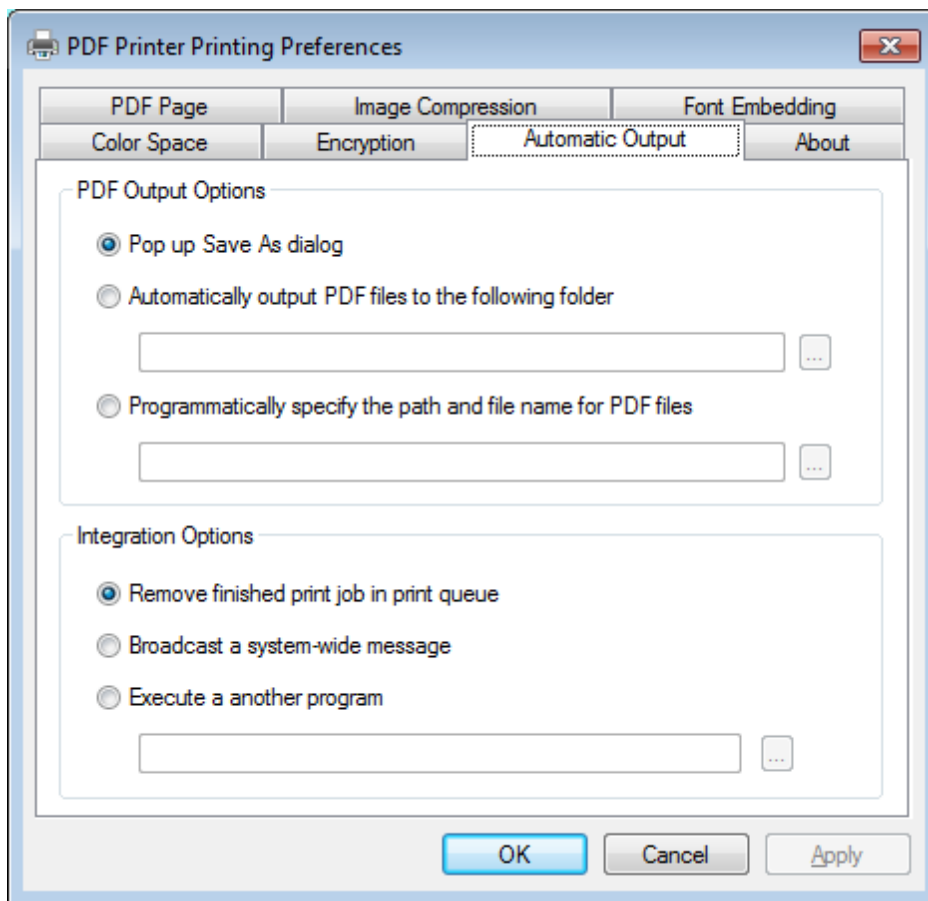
PDF Printer Printing Preferences

PDF Page
Image Compression
Font Embedding
Color Space
Encryption
Automatic Output
About

PDF Output Options

Pop up Save As dialog

Automatically output PDF files to the following folder

...

Programmatically specify the path and file name for PDF files

...

Integration Options

Remove finished print job in print queue

Broadcast a system-wide message

Execute a another program

...

OK
Cancel
Apply